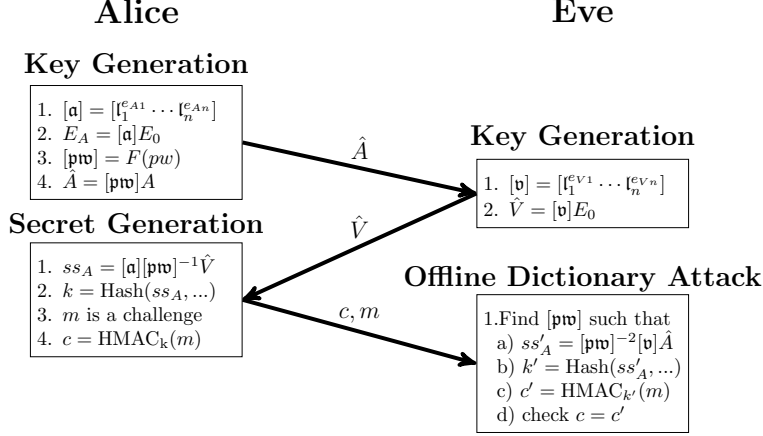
Alice

Eve

Key Generation

1. $[\mathfrak{a}] = [\mathfrak{l}_1^{e_{A1}} \cdots \mathfrak{l}_n^{e_{An}}]$
2. $E_A = [\mathfrak{a}]E_0$
3. $[\mathfrak{pw}] = F(pw)$
4. $\hat{A} = [\mathfrak{pw}]A$

$\hat{A}$

Key Generation

1. $[\mathfrak{v}] = [\mathfrak{l}_1^{e_{V1}} \cdots \mathfrak{l}_n^{e_{Vn}}]$
2. $\hat{V} = [\mathfrak{v}]E_0$

$\hat{V}$

Secret Generation

1. $ss_A = [\mathfrak{a}][\mathfrak{pw}]^{-1}\hat{V}$
2. $k = \text{Hash}(ss_A, ...)$
3. $m$ is a challenge
4. $c = \text{HMAC}_k(m)$

$c, m$

Offline Dictionary Attack

1.Find $[\mathfrak{pw}]$ such that
a) $ss'_A = [\mathfrak{pw}]^{-2}[\mathfrak{v}]\hat{A}$
b) $k' = \text{Hash}(ss'_A, ...)$
c) $c' = \text{HMAC}_{k'}(m)$
d) check $c = c'$